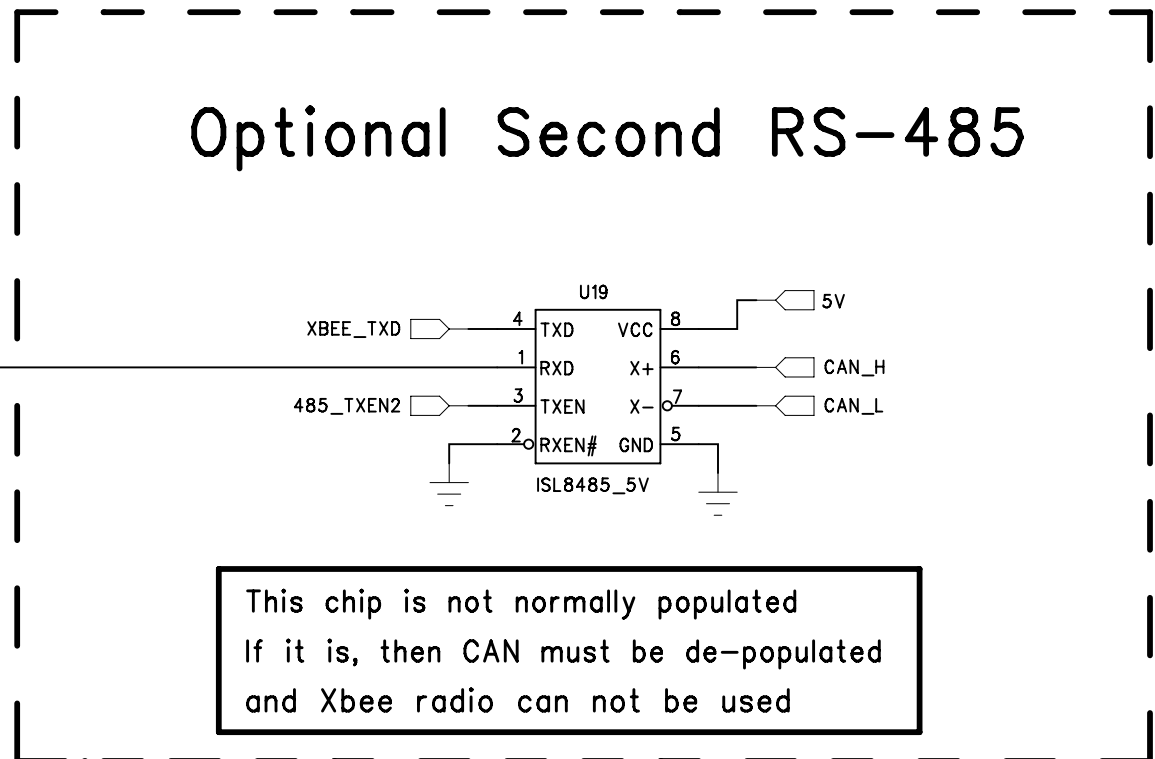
Optional Second RS-485

U19

XBEE_TXD

4 TXD

VCC 8

5V

1 RXD

X+ 6

CAN_H

485_TXEN2

3 TXEN

X- 7

CAN_L

2 RXEN#

GND 5

ISL8485_5V

This chip is not normally populated
If it is, then CAN must be de-populated
and Xbee radio can not be used